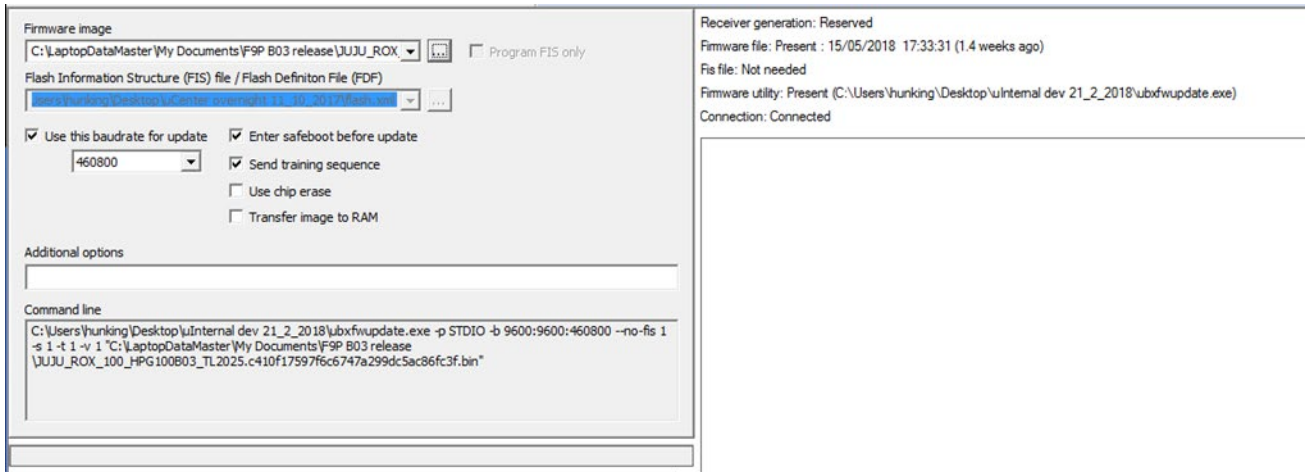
Firmware image

C:\LaptopDataMaster\My Documents\F9P B03 release\JUJU_ROX

...

Program FIS only

Flash Information Structure (FIS) file / Flash Definiton File (FDF)

Users\hunking\Desktop\uCenter overnight 13_10_2017\flash.xml

...

Use this baudrate for update

460800

Enter safeboot before update

Send training sequence

Use chip erase

Transfer image to RAM

Additional options

Command line

C:\Users\hunking\Desktop\uInternal dev 21_2_2018\ubxfwupdate.exe -p STDIO -b 9600:9600:460800 --no-fis 1 -s 1 -t 1 -v 1 "C:\LaptopDataMaster\My Documents\F9P B03 release \JUJU_ROX_100_HPG100B03_TL2025.c410f17597f6c6747a299dc5ac86fc3f.bin"

Receiver generation: Reserved

Firmware file: Present : 15/05/2018 17:33:31 (1.4 weeks ago)

Fis file: Not needed

Firmware utility: Present (C:\Users\hunking\Desktop\uInternal dev 21_2_2018\ubxfwupdate.exe)

Connection: Connected